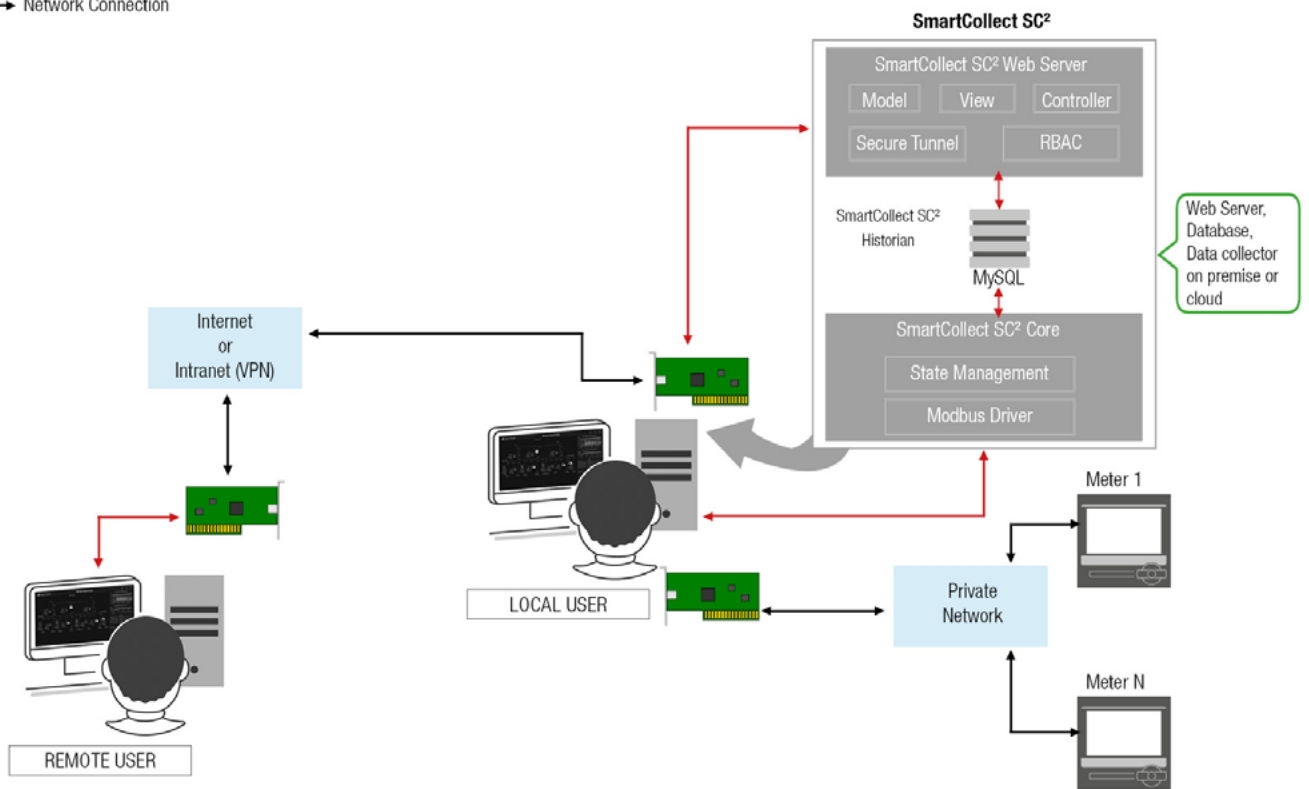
Network Connection

SmartCollect SC²

SmartCollect SC² Web Server

Model

View

Controller

Secure Tunnel

RBAC

SmartCollect SC² Historian

MySQL

Web Server, Database, Data collector on premise or cloud

SmartCollect SC² Core

State Management

Modbus Driver

Internet or Intranet (VPN)

LOCAL USER

REMOTE USER

Meter 1

Private Network

Meter N